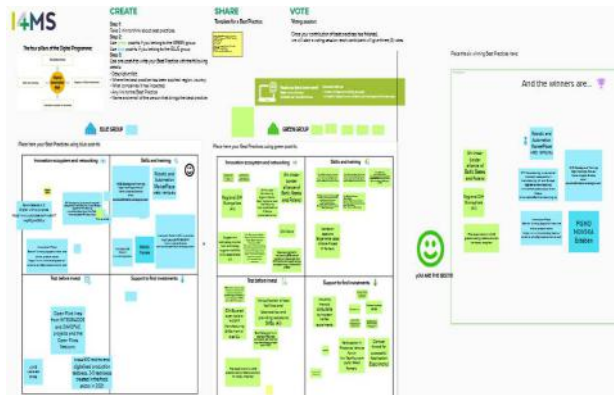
I4MS

The four pillars of the Digital Programme

CREATE

Step 1
Take 1 minute to think about best practices
Step 2
Use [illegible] post-its if you belong to the GREEN group
Use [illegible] post-its if you belong to the BLUE group
Step 3
Use one post-it to write your Best Practice with the following criteria:
- Short description
- Where the best practice has been applied: region, country
- What companies it has impacted
- Any links to the Best Practice
- Name and email of the person that brings the best practice

SHARE
Template for a Best Practice

VOTE
Voting session

Once your contribution of best practices has finished, we will start a voting session to select winners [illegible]

BLUE GROUP

GREEN GROUP

Place here your Best Practices using blue post-its

Innovation ecosystem and networking

Skills and training

Robotic and Automation PowerPlant robo ventures

Test before invest

Open Pilot lines from INTERREGIONAL and EUROPEAN projects and the Open Pilots Network

Support to find investments

Place here your Best Practices using green post-its

Innovation ecosystem and networking

Skills and training

DIH Intercluster alliance of Berlin, Bremen and Potsdam

Regional DIH Ecosystem

Test before invest

Support to find investments

Place the six winning Best Practices here

And the winners are...

DIH Intercluster alliance of Berlin, Bremen and Potsdam

Regional DIH Ecosystem

Robotic and Automation PowerPlant robo ventures

PLAYO HOSTILE (illegible)

YOU ARE THE BEST!!!